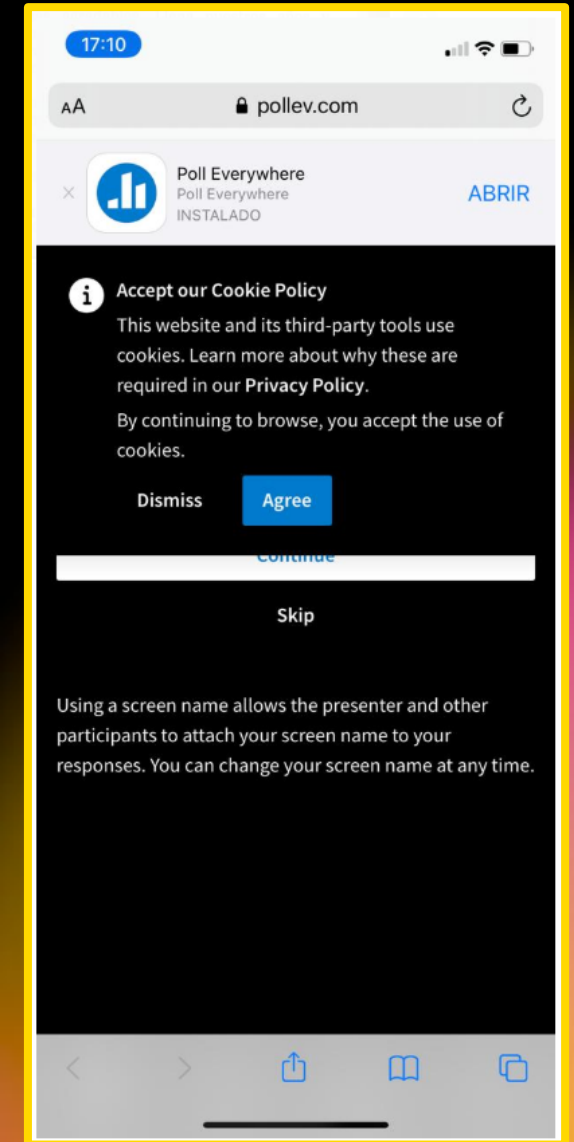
17:10

AA pollev.com

Poll Everywhere
Poll Everywhere
INSTALADO
ABRIR

Accept our Cookie Policy
This website and its third-party tools use cookies. Learn more about why these are required in our Privacy Policy.
By continuing to browse, you accept the use of cookies.

Dismiss Agree

Continue

Skip

Using a screen name allows the presenter and other participants to attach your screen name to your responses. You can change your screen name at any time.